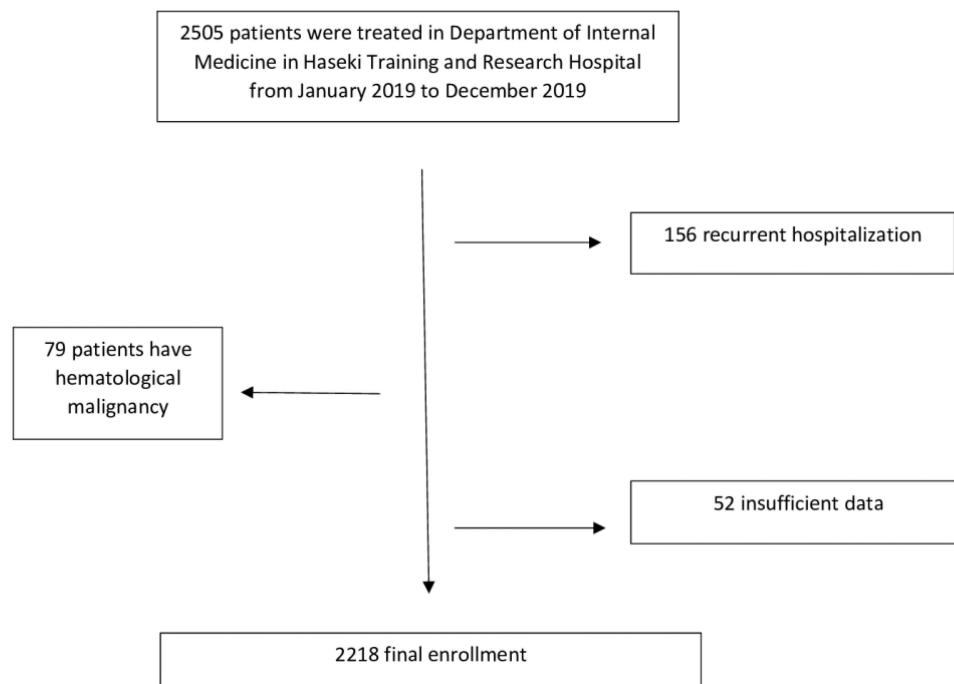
2505 patients were treated in Department of Internal Medicine in Haseki Training and Research Hospital from January 2019 to December 2019

156 recurrent hospitalization

79 patients have hematological malignancy

52 insufficient data

2218 final enrollment